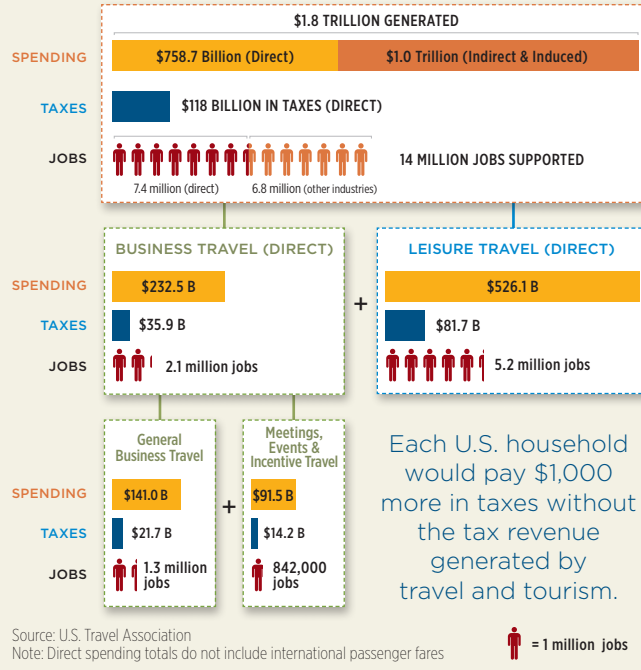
$1.8 TRILLION GENERATED

SPENDING $758.7 Billion (Direct) $1.0 Trillion (Indirect & Induced)

TAXES $118 BILLION IN TAXES (DIRECT)

JOBS 14 MILLION JOBS SUPPORTED

7.4 million (direct) 6.8 million (other industries)

BUSINESS TRAVEL (DIRECT)

SPENDING $232.5 B

TAXES $35.9 B

JOBS 2.1 million jobs

+

LEISURE TRAVEL (DIRECT)

$526.1 B

$81.7 B

5.2 million jobs

General Business Travel

SPENDING $141.0 B

TAXES $21.7 B

JOBS 1.3 million jobs

+

Meetings, Events & Incentive Travel

$91.5 B

$14.2 B

842,000 jobs

Each U.S. household would pay $1,000 more in taxes without the tax revenue generated by travel and tourism.

Source: U.S. Travel Association
Note: Direct spending totals do not include international passenger fares

= 1 million jobs